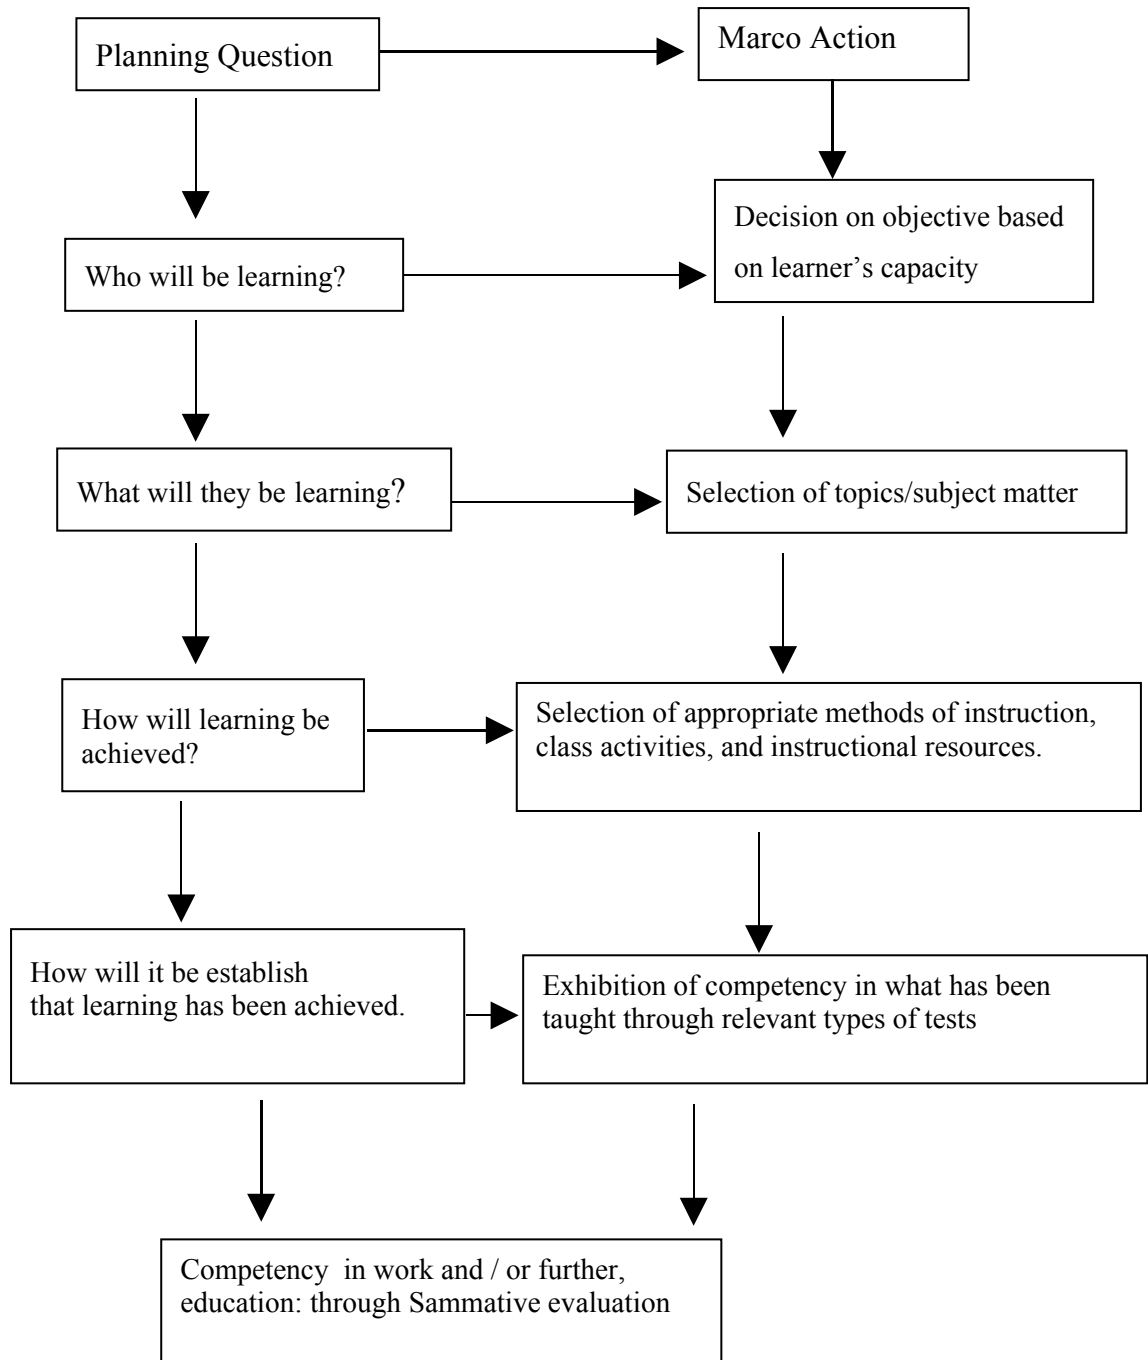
Planning Question

Marco Action

Who will be learning?

Decision on objective based on learner's capacity

What will they be learning?

Selection of topics/subject matter

How will learning be achieved?

Selection of appropriate methods of instruction, class activities, and instructional resources.

How will it be establish that learning has been achieved.

Exhibition of competency in what has been taught through relevant types of tests

Competency in work and / or further, education: through Sammative evaluation